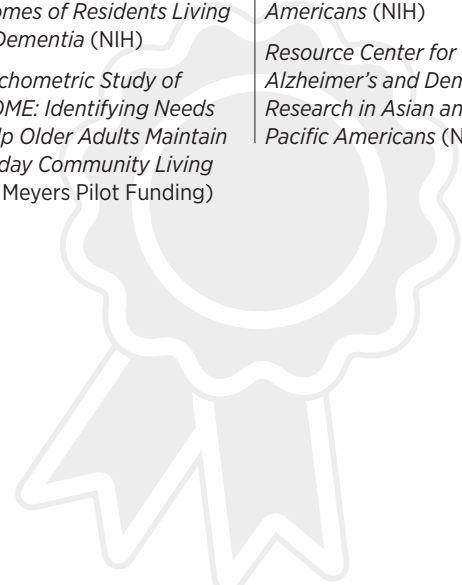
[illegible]omes of Residents Living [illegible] Dementia (NIH)

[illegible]chometric Study of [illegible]OME: Identifying Needs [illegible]lp Older Adults Maintain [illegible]day Community Living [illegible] Meyers Pilot Funding)

Americans (NIH)

Resource Center for Alzheimer's and Den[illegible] Research in Asian an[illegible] Pacific Americans (N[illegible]